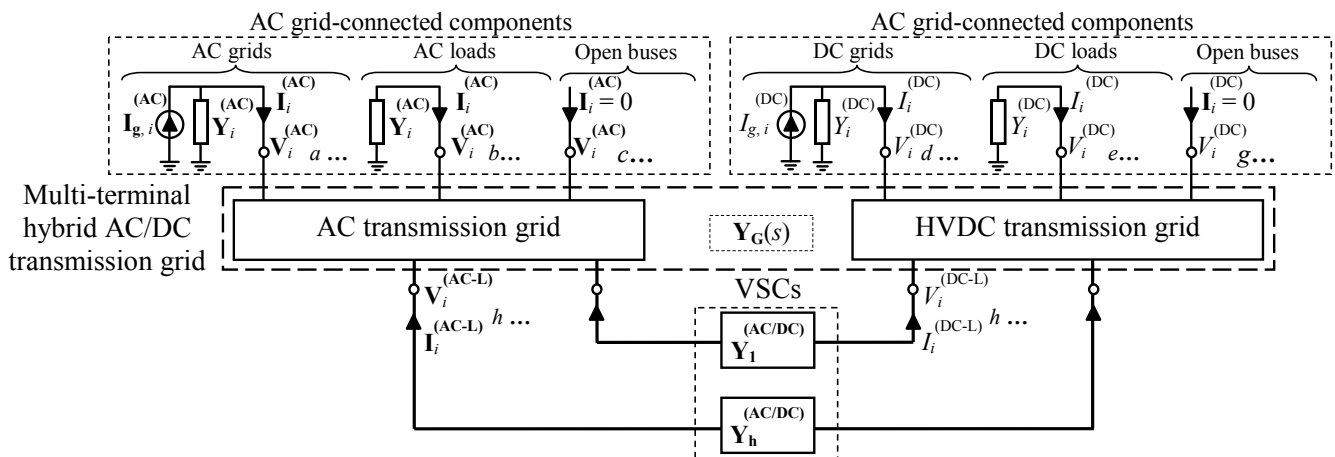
AC grid-connected components

AC grids

$\mathbf{I}_{\mathbf{g},i}^{\mathbf{(AC)}}$

$\mathbf{Y}_i^{\mathbf{(AC)}}$

$\mathbf{I}_i^{\mathbf{(AC)}}$

$\mathbf{V}_i^{\mathbf{(AC)}}$ $a$ ...

AC loads

$\mathbf{Y}_i^{\mathbf{(AC)}}$

$\mathbf{I}_i^{\mathbf{(AC)}}$

$\mathbf{V}_i^{\mathbf{(AC)}}$ $b$...

Open buses

$\mathbf{I}_i^{\mathbf{(AC)}} = 0$

$\mathbf{V}_i^{\mathbf{(AC)}}$ $c$...

AC grid-connected components

DC grids

$I_{g,i}^{(DC)}$

$Y_i^{(DC)}$

$I_i^{(DC)}$

$V_i^{(DC)}$ $d$ ...

DC loads

$Y_i^{(DC)}$

$I_i^{(DC)}$

$V_i^{(DC)}$ $e$...

Open buses

$\mathbf{I}_i^{(DC)} = 0$

$V_i^{(DC)}$ $g$...

Multi-terminal hybrid AC/DC transmission grid

AC transmission grid

$\mathbf{Y_G}(s)$

HVDC transmission grid

$\mathbf{V}_i^{\mathbf{(AC\text{-}L)}}$

$\mathbf{I}_i^{\mathbf{(AC\text{-}L)}}$ $h$ ...

VSCs

$\mathbf{Y_1}^{\mathbf{(AC/DC)}}$

$V_i^{(DC\text{-}L)}$

$I_i^{(DC\text{-}L)}$ $h$ ...

$\mathbf{Y_h}^{\mathbf{(AC/DC)}}$